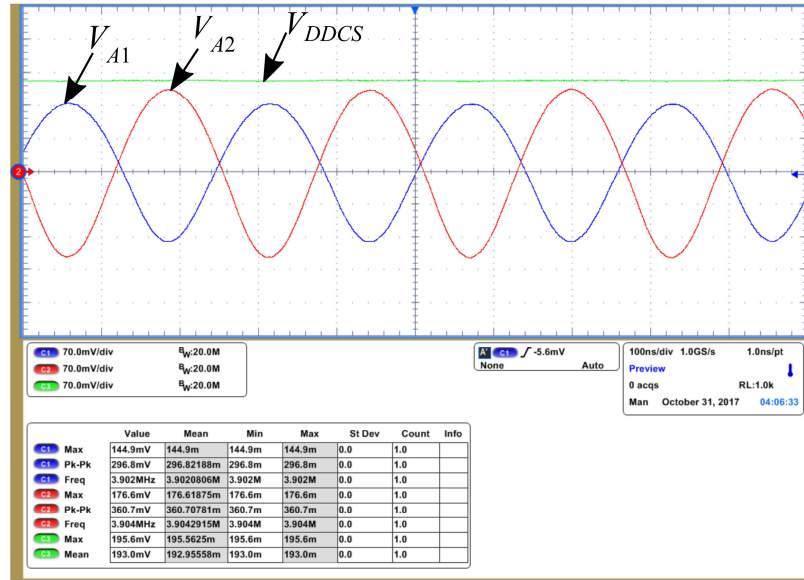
$V_{A1}$ $V_{A2}$ $V_{DDCS}$

2

C1 70.0mV/div $B_W$:20.0M
C2 70.0mV/div $B_W$:20.0M
C3 70.0mV/div $B_W$:20.0M

A' C1 $\int$ -5.6mV
None Auto

100ns/div 1.0GS/s 1.0ns/pt
Preview
0 acqs RL:1.0k
Man October 31, 2017 04:06:33

| | Value | Mean | Min | Max | St Dev | Count | Info |
|---|---|---|---|---|---|---|---|
| C1 Max | 144.9mV | 144.9m | 144.9m | 144.9m | 0.0 | 1.0 | |
| C1 Pk-Pk | 296.8mV | 296.82188m | 296.8m | 296.8m | 0.0 | 1.0 | |
| C1 Freq | 3.902MHz | 3.9020806M | 3.902M | 3.902M | 0.0 | 1.0 | |
| C2 Max | 176.6mV | 176.61875m | 176.6m | 176.6m | 0.0 | 1.0 | |
| C2 Pk-Pk | 360.7mV | 360.70781m | 360.7m | 360.7m | 0.0 | 1.0 | |
| C2 Freq | 3.904MHz | 3.9042915M | 3.904M | 3.904M | 0.0 | 1.0 | |
| C3 Max | 195.6mV | 195.5625m | 195.6m | 195.6m | 0.0 | 1.0 | |
| C3 Mean | 193.0mV | 192.95558m | 193.0m | 193.0m | 0.0 | 1.0 | |